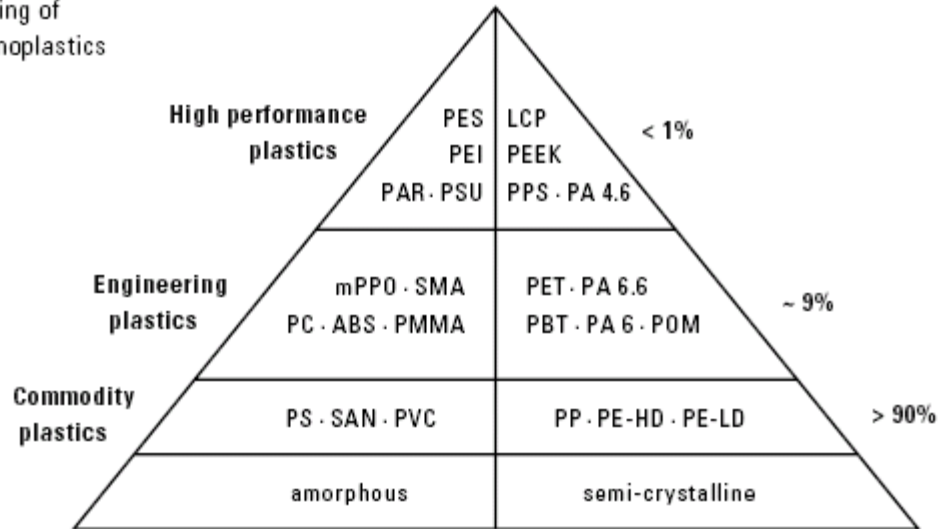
ing of
noplastics

High performance plastics

PES
PEI
PAR · PSU

LCP
PEEK
PPS · PA 4.6

< 1%

Engineering plastics

mPPO · SMA
PC · ABS · PMMA

PET · PA 6.6
PBT · PA 6 · POM

~ 9%

Commodity plastics

PS · SAN · PVC

PP · PE-HD · PE-LD

> 90%

amorphous

semi-crystalline